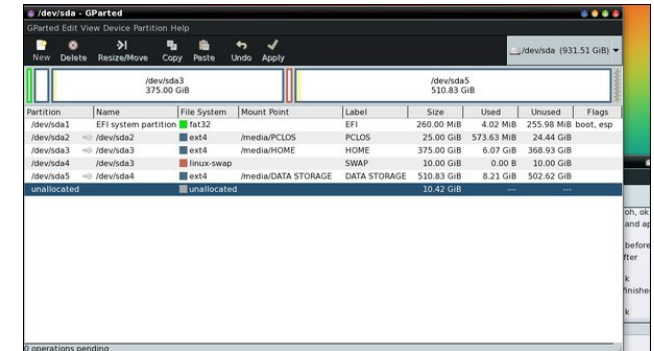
/dev/sda - GParted

GParted Edit View Device Partition Help

New Delete Resize/Move Copy Paste Undo Apply

/dev/sda (931.51 GiB)

/dev/sda3
375.00 GiB

/dev/sda5
510.83 GiB

| Partition | Name | File System | Mount Point | Label | Size | Used | Unused | Flags |
|---|---|---|---|---|---|---|---|---|
| /dev/sda1 | EFI system partition | fat32 | | EFI | 260.00 MiB | 4.02 MiB | 255.98 MiB | boot, esp |
| /dev/sda2 | /dev/sda2 | ext4 | /media/PCLOS | PCLOS | 25.00 GiB | 573.63 MiB | 24.44 GiB | |
| /dev/sda3 | /dev/sda3 | ext4 | /media/HOME | HOME | 375.00 GiB | 6.07 GiB | 368.93 GiB | |
| /dev/sda4 | /dev/sda3 | linux-swap | | SWAP | 10.00 GiB | 0.00 B | 10.00 GiB | |
| /dev/sda5 | /dev/sda4 | ext4 | /media/DATA STORAGE | DATA STORAGE | 510.83 GiB | 8.21 GiB | 502.62 GiB | |
| unallocated | | unallocated | | | 10.42 GiB | --- | --- | |

0 operations pending

oh, ok
and ap
before
fter
k
finishe
k